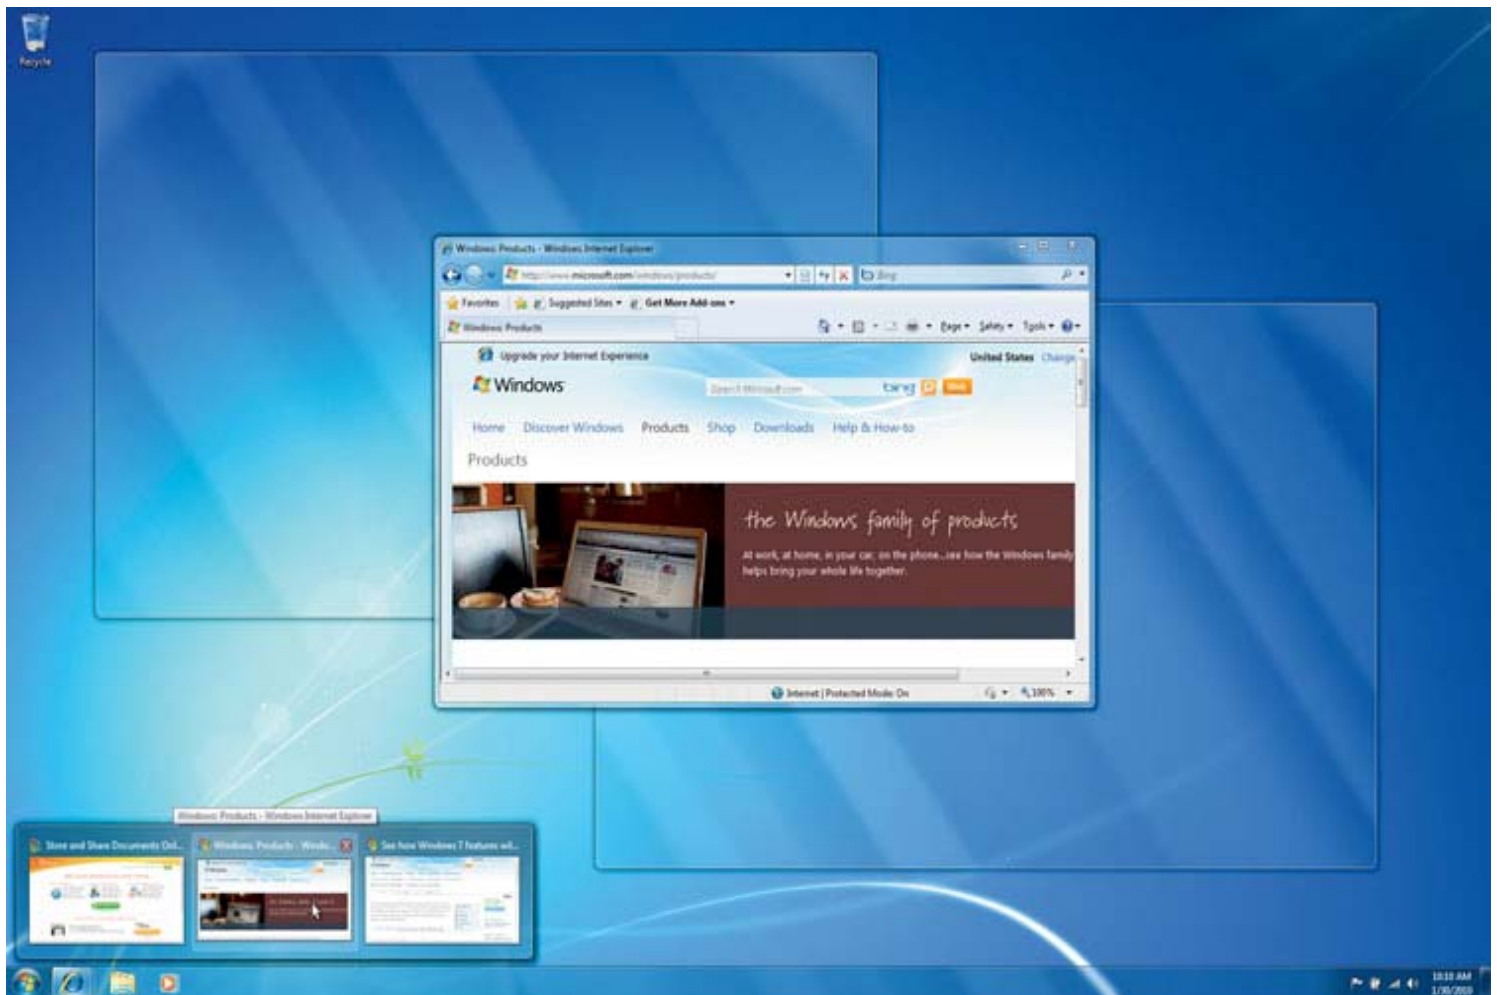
Recycle

Windows Products - Windows Internet Explorer

http://www.microsoft.com/windows/products/

Bing

Favorites

Suggested Sites ▾

Get More Add-ons ▾

Windows Products

Page ▾ Safety ▾ Tools ▾

Upgrade your Internet Experience

United States Change

Windows

Search Microsoft.com

bing

Web

Home Discover Windows Products Shop Downloads Help & How-to

Products

the Windows family of products

At work, at home, in your car, on the phone...see how the Windows family helps bring your whole life together.

Internet | Protected Mode: On

100%

Windows Products - Windows Internet Explorer

Store and Share Documents Onl...

Windows Products - Windo...

See how Windows 7 features wil...

10:10 AM
1/30/2010